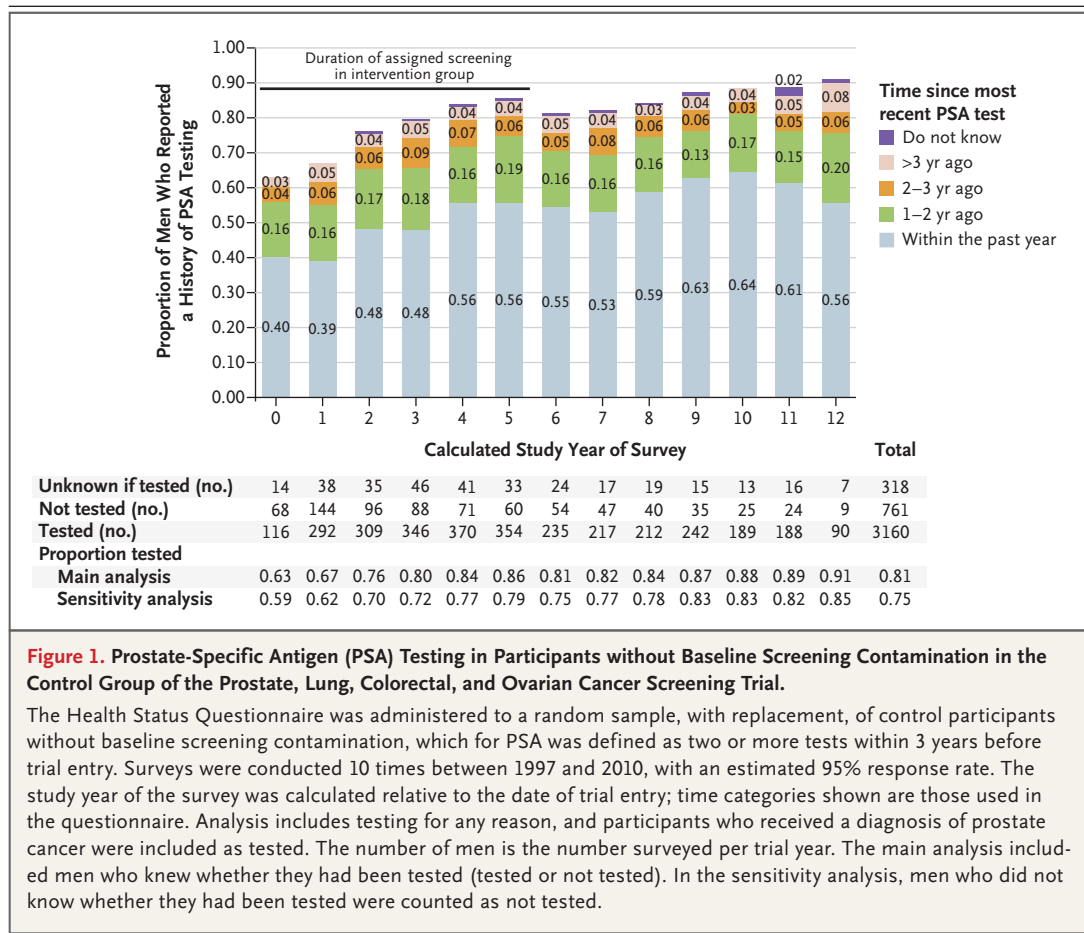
Proportion of Men Who Reported a History of PSA Testing

1.00
0.90
0.80
0.70
0.60
0.50
0.40
0.30
0.20
0.10
0.00

Duration of assigned screening in intervention group

0.03
0.04
0.16
0.40

0.05
0.06
0.16
0.39

0.04
0.06
0.17
0.48

0.05
0.09
0.18
0.48

0.04
0.07
0.16
0.56

0.04
0.06
0.19
0.56

0.05
0.05
0.16
0.55

0.04
0.08
0.16
0.53

0.03
0.06
0.16
0.59

0.04
0.06
0.13
0.63

0.04
0.03
0.17
0.64

0.02
0.05
0.05
0.15
0.61

0.08
0.06
0.20
0.56

0 1 2 3 4 5 6 7 8 9 10 11 12

Calculated Study Year of Survey

Total

Time since most recent PSA test
Do not know
>3 yr ago
2–3 yr ago
1–2 yr ago
Within the past year

| | 0 | 1 | 2 | 3 | 4 | 5 | 6 | 7 | 8 | 9 | 10 | 11 | 12 | Total |
|---|---|---|---|---|---|---|---|---|---|---|---|---|---|---|
| Unknown if tested (no.) | 14 | 38 | 35 | 46 | 41 | 33 | 24 | 17 | 19 | 15 | 13 | 16 | 7 | 318 |
| Not tested (no.) | 68 | 144 | 96 | 88 | 71 | 60 | 54 | 47 | 40 | 35 | 25 | 24 | 9 | 761 |
| Tested (no.) | 116 | 292 | 309 | 346 | 370 | 354 | 235 | 217 | 212 | 242 | 189 | 188 | 90 | 3160 |
| Proportion tested | | | | | | | | | | | | | | |
| Main analysis | 0.63 | 0.67 | 0.76 | 0.80 | 0.84 | 0.86 | 0.81 | 0.82 | 0.84 | 0.87 | 0.88 | 0.89 | 0.91 | 0.81 |
| Sensitivity analysis | 0.59 | 0.62 | 0.70 | 0.72 | 0.77 | 0.79 | 0.75 | 0.77 | 0.78 | 0.83 | 0.83 | 0.82 | 0.85 | 0.75 |

Figure 1. Prostate-Specific Antigen (PSA) Testing in Participants without Baseline Screening Contamination in the Control Group of the Prostate, Lung, Colorectal, and Ovarian Cancer Screening Trial.

The Health Status Questionnaire was administered to a random sample, with replacement, of control participants without baseline screening contamination, which for PSA was defined as two or more tests within 3 years before trial entry. Surveys were conducted 10 times between 1997 and 2010, with an estimated 95% response rate. The study year of the survey was calculated relative to the date of trial entry; time categories shown are those used in the questionnaire. Analysis includes testing for any reason, and participants who received a diagnosis of prostate cancer were included as tested. The number of men is the number surveyed per trial year. The main analysis included men who knew whether they had been tested (tested or not tested). In the sensitivity analysis, men who did not know whether they had been tested were counted as not tested.